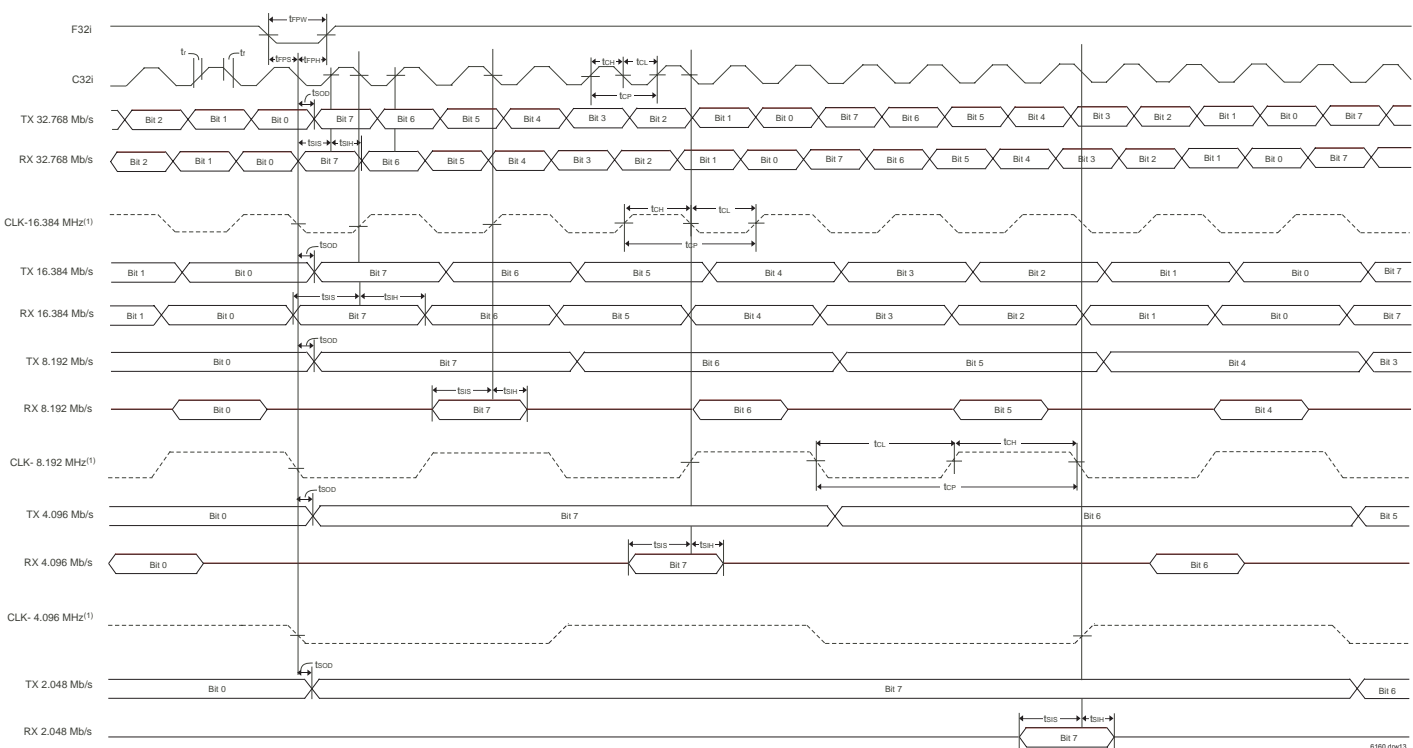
F32i

$t_{FPW}$

$t_r$ $t_f$

$t_{FPS}$ $t_{FPH}$

$t_{CH}$ $t_{CL}$

C32i

$t_{CP}$

$t_{SOD}$

TX 32.768 Mb/s Bit 2 Bit 1 Bit 0 Bit 7 Bit 6 Bit 5 Bit 4 Bit 3 Bit 2 Bit 1 Bit 0 Bit 7 Bit 6 Bit 5 Bit 4 Bit 3 Bit 2 Bit 1 Bit 0 Bit 7

$t_{SIS}$ $t_{SIH}$

RX 32.768 Mb/s Bit 2 Bit 1 Bit 0 Bit 7 Bit 6 Bit 5 Bit 4 Bit 3 Bit 2 Bit 1 Bit 0 Bit 7 Bit 6 Bit 5 Bit 4 Bit 3 Bit 2 Bit 1 Bit 0 Bit 7

$t_{CH}$ $t_{CL}$

CLK-16.384 MHz$^{(1)}$

$t_{CP}$

$t_{SOD}$

TX 16.384 Mb/s Bit 1 Bit 0 Bit 7 Bit 6 Bit 5 Bit 4 Bit 3 Bit 2 Bit 1 Bit 0 Bit 7

$t_{SIS}$ $t_{SIH}$

RX 16.384 Mb/s Bit 1 Bit 0 Bit 7 Bit 6 Bit 5 Bit 4 Bit 3 Bit 2 Bit 1 Bit 0 Bit 7

$t_{SOD}$

TX 8.192 Mb/s Bit 0 Bit 7 Bit 6 Bit 5 Bit 4 Bit 3

$t_{SIS}$ $t_{SIH}$

RX 8.192 Mb/s Bit 0 Bit 7 Bit 6 Bit 5 Bit 4

$t_{CL}$ $t_{CH}$

CLK- 8.192 MHz$^{(1)}$

$t_{CP}$

$t_{SOD}$

TX 4.096 Mb/s Bit 0 Bit 7 Bit 6 Bit 5

$t_{SIS}$ $t_{SIH}$

RX 4.096 Mb/s Bit 0 Bit 7 Bit 6

CLK- 4.096 MHz$^{(1)}$

$t_{SOD}$

TX 2.048 Mb/s Bit 0 Bit 7 Bit 6

$t_{SIS}$ $t_{SIH}$

RX 2.048 Mb/s Bit 7

6160 drw13